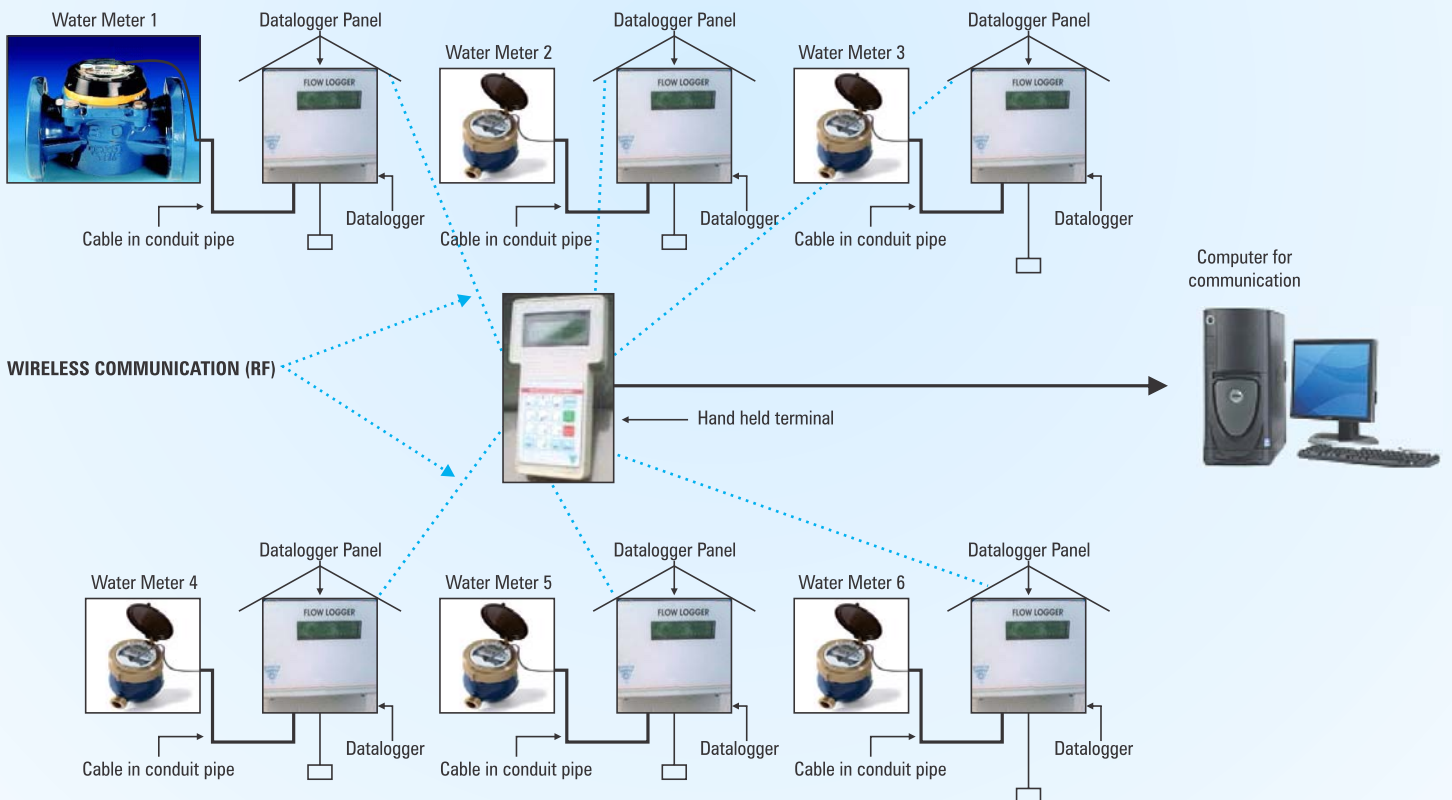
Water Meter 1
Datalogger Panel
FLOW LOGGER
Datalogger
Cable in conduit pipe

Water Meter 2
Datalogger Panel
FLOW LOGGER
Datalogger
Cable in conduit pipe

Water Meter 3
Datalogger Panel
FLOW LOGGER
Datalogger
Cable in conduit pipe

Computer for communication

WIRELESS COMMUNICATION (RF)

Hand held terminal

Datalogger Panel
Water Meter 4
FLOW LOGGER
Datalogger
Cable in conduit pipe

Datalogger Panel
Water Meter 5
FLOW LOGGER
Datalogger
Cable in conduit pipe

Datalogger Panel
Water Meter 6
FLOW LOGGER
Datalogger
Cable in conduit pipe